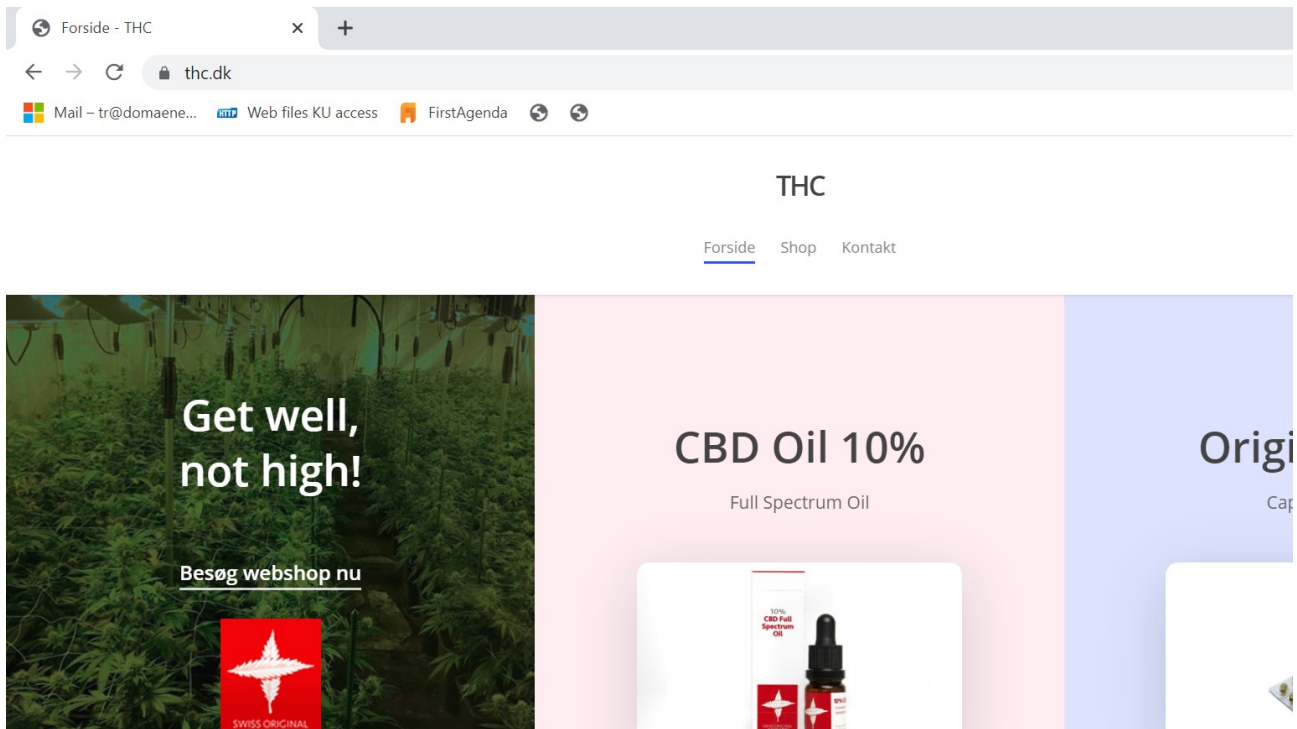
Forside - THC ×
+

thc.dk

Mail – tr@domaene... Web files KU access FirstAgenda

THC

Forside Shop Kontakt

Get well, not high!

Besøg webshop nu

SWISS ORIGINAL

CBD Oil 10%

Full Spectrum Oil

10% CBD Full Spectrum Oil

Origi

Cap